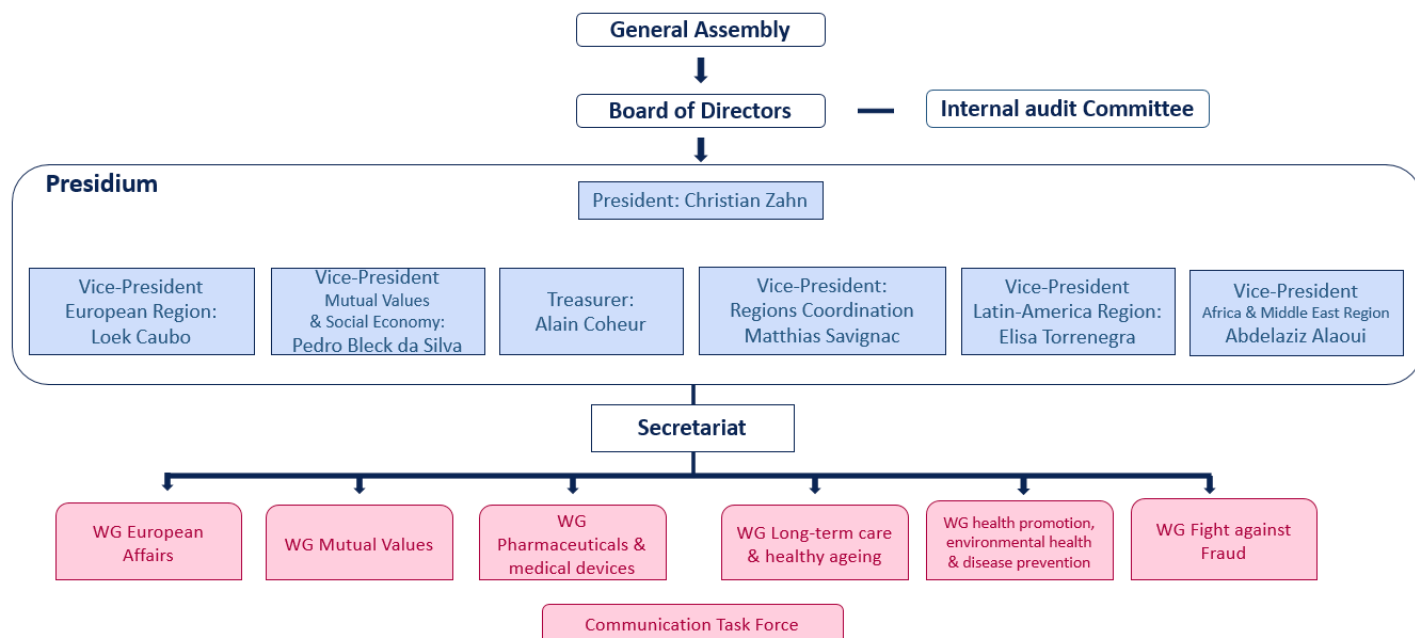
General Assembly

Board of Directors

Internal audit Committee

Presidium

President: Christian Zahn

Vice-President European Region: Loek Caubo

Vice-President Mutual Values & Social Economy: Pedro Bleck da Silva

Treasurer: Alain Coheur

Vice-President: Regions Coordination Matthias Savignac

Vice-President Latin-America Region: Elisa Torrenegra

Vice-President Africa & Middle East Region Abdelaziz Alaoui

Secretariat

WG European Affairs

WG Mutual Values

WG Pharmaceuticals & medical devices

WG Long-term care & healthy ageing

WG health promotion, environmental health & disease prevention

WG Fight against Fraud

Communication Task Force